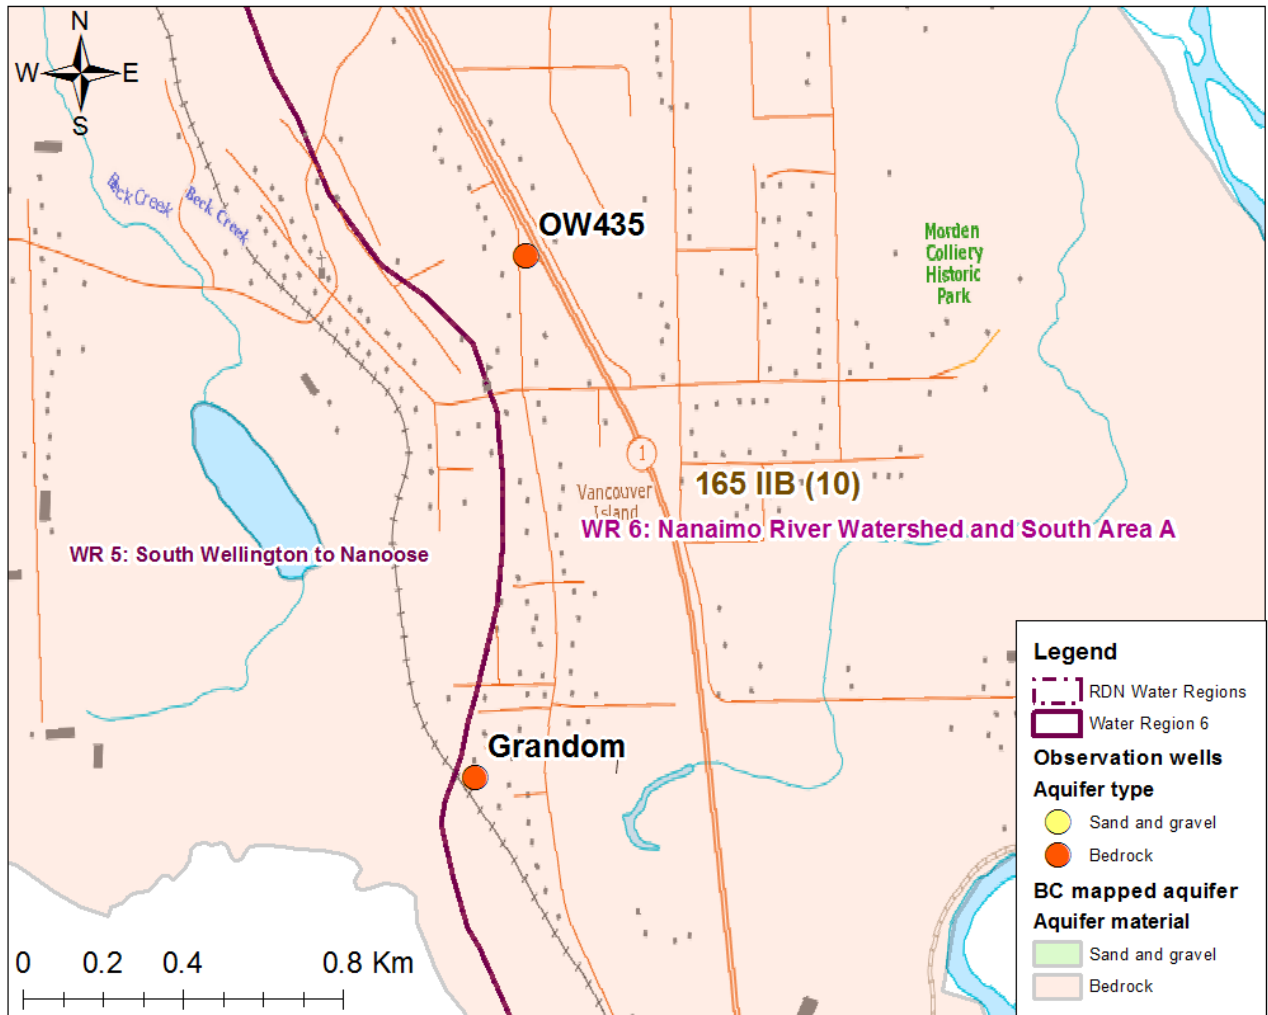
N
W
E
S
Beck Creek
Beck Creek
OW435
Morden Colliery Historic Park
1
Vancouver Island
165 IIB (10)
WR 6: Nanaimo River Watershed and South Area A
WR 5: South Wellington to Nanoose
Grandom
0 0.2 0.4 0.8 Km

Legend
RDN Water Regions
Water Region 6
Observation wells
Aquifer type
Sand and gravel
Bedrock
BC mapped aquifer
Aquifer material
Sand and gravel
Bedrock